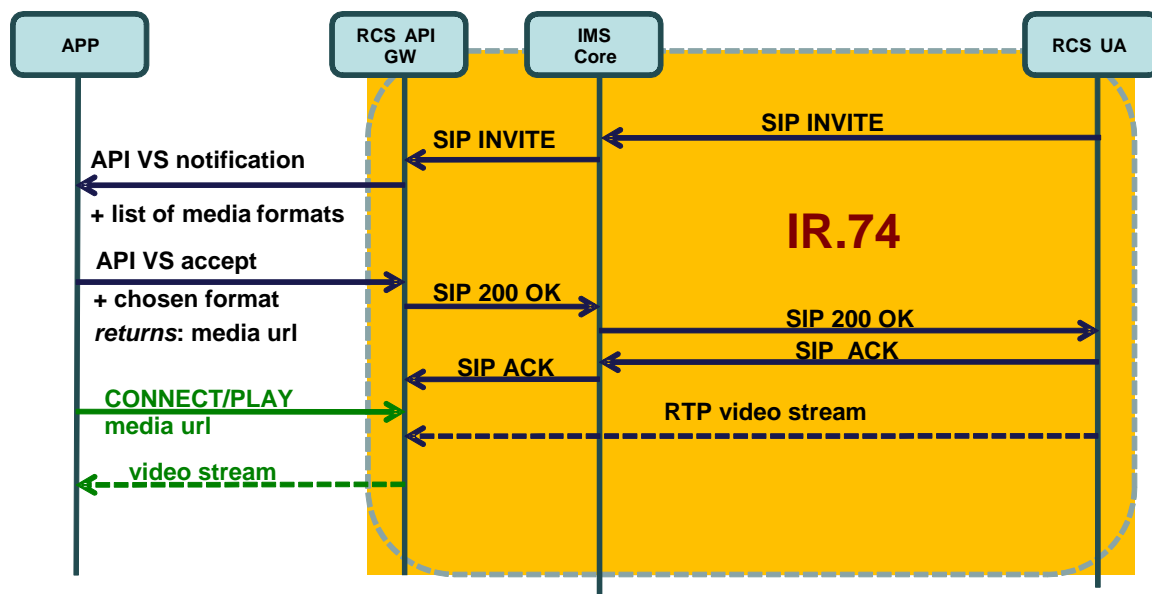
APP

RCS API GW

IMS Core

RCS UA

SIP INVITE

SIP INVITE

API VS notification

+ list of media formats

IR.74

API VS accept

+ chosen format

*returns*: media url

SIP 200 OK

SIP 200 OK

SIP ACK

SIP ACK

CONNECT/PLAY
media url

RTP video stream

video stream